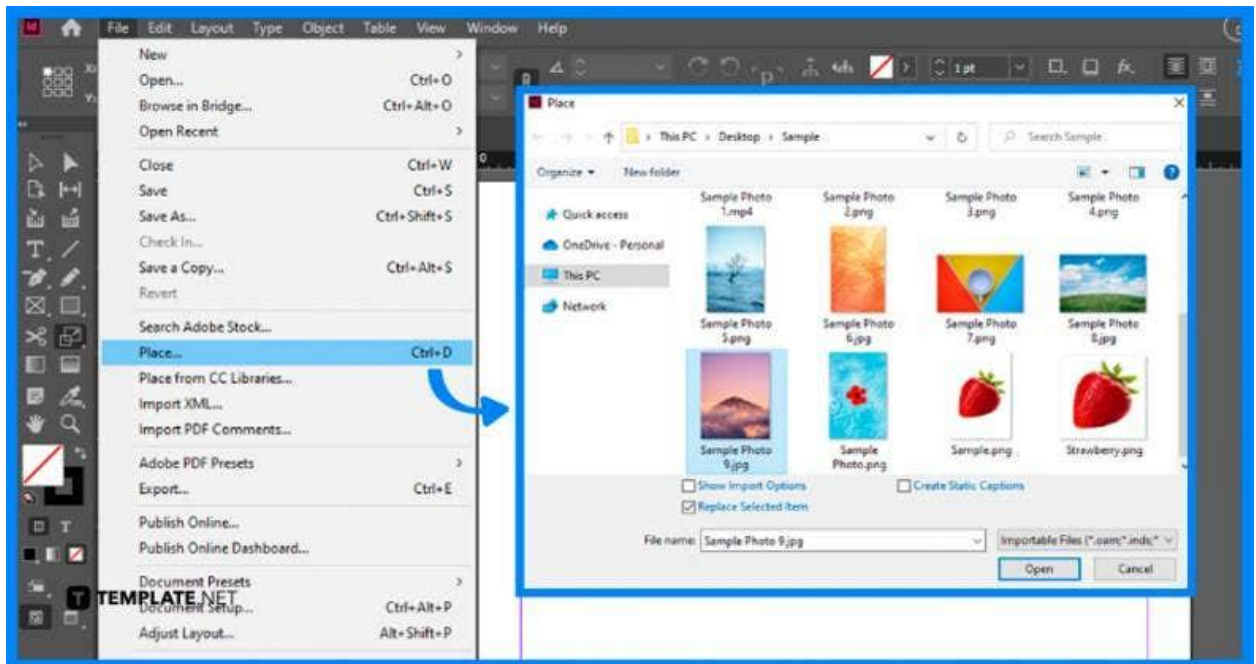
Id File Edit Layout Type Object Table View Window Help

New
Open... Ctrl+O
Browse in Bridge... Ctrl+Alt+O
Open Recent
Close Ctrl+W
Save Ctrl+S
Save As... Ctrl+Shift+S
Check In...
Save a Copy... Ctrl+Alt+S
Revert
Search Adobe Stock...
Place... Ctrl+D
Place from CC Libraries...
Import XML...
Import PDF Comments...
Adobe PDF Presets
Export... Ctrl+E
Publish Online...
Publish Online Dashboard...
Document Presets
Document Setup... Ctrl+Alt+P
Adjust Layout... Alt+Shift+P

1 pt

Place
This PC › Desktop › Sample
Search Sample
Organize ▾ New folder
Quick access
OneDrive - Personal
This PC
Network
Sample Photo 1.mp4
Sample Photo 2.png
Sample Photo 3.png
Sample Photo 4.png
Sample Photo 5.png
Sample Photo 6.jpg
Sample Photo 7.png
Sample Photo 8.jpg
Sample Photo 9.jpg
Sample Photo.png
Sample.png
Strawberry.png
Show Import Options
Create Static Captions
Replace Selected Item
File name: Sample Photo 9.jpg
Importable Files (*.oam;*.inds;*
Open
Cancel

TEMPLATE.NET